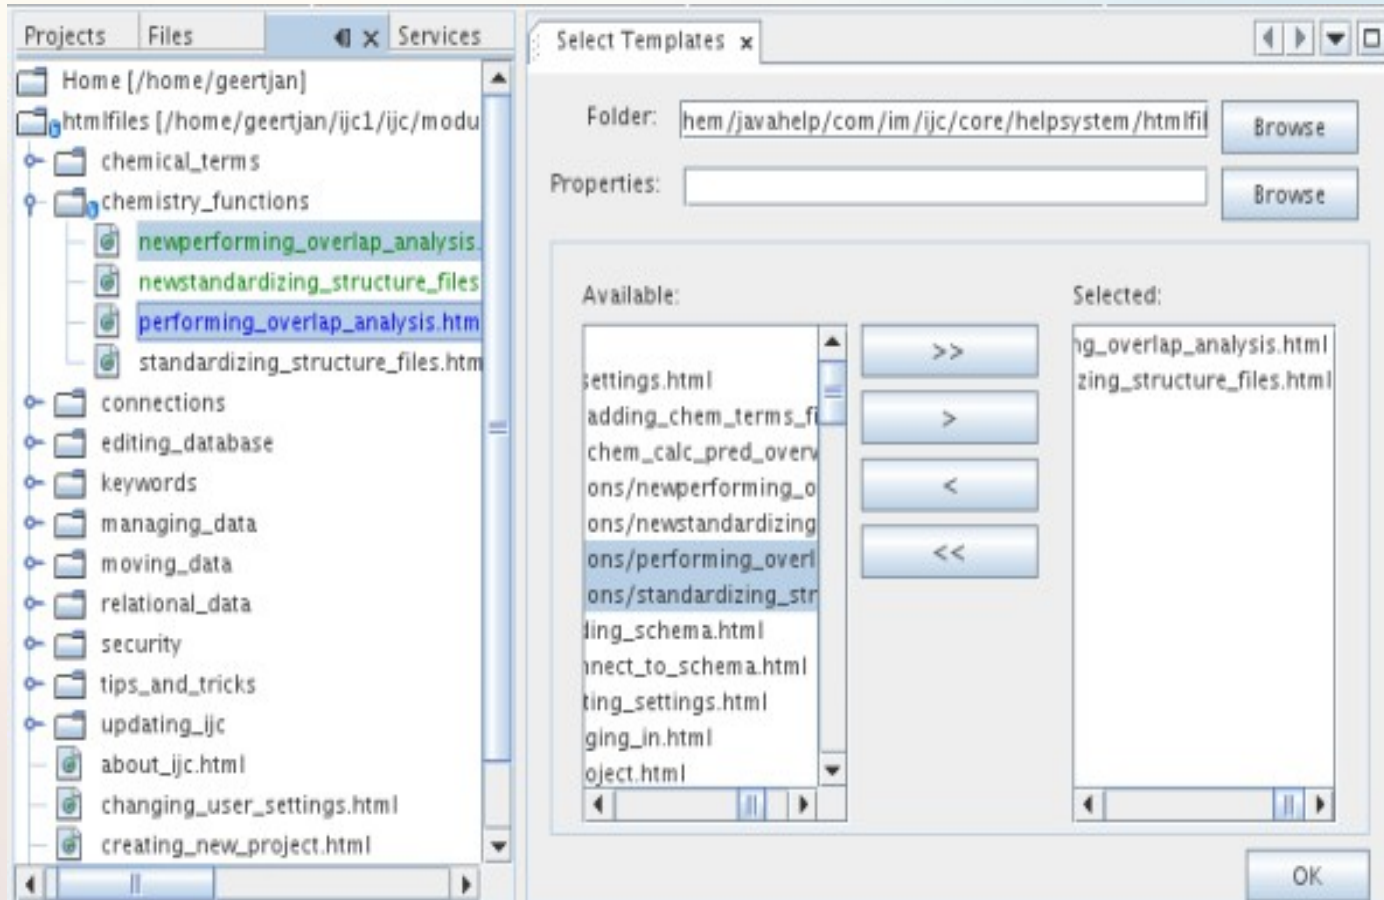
Projects Files Services

Home [/home/geertjan]
htmlfiles [/home/geertjan/ijc1/ijc/modu
chemical_terms
chemistry_functions
newperforming_overlap_analysis.
newstandardizing_structure_files
performing_overlap_analysis.htm
standardizing_structure_files.htm
connections
editing_database
keywords
managing_data
moving_data
relational_data
security
tips_and_tricks
updating_ijc
about_ijc.html
changing_user_settings.html
creating_new_project.html

Select Templates ×

Folder: hem/javahelp/com/im/ijc/core/helpsystem/htmlfil Browse

Properties: Browse

Available:
settings.html
adding_chem_terms_fi
chem_calc_pred_overv
ons/newperforming_o
ons/newstandardizing
ons/performing_overl
ons/standardizing_str
ding_schema.html
nnect_to_schema.html
ting_settings.html
ging_in.html
oject.html

>>
>
<
<<

Selected:
ng_overlap_analysis.html
zing_structure_files.html

OK